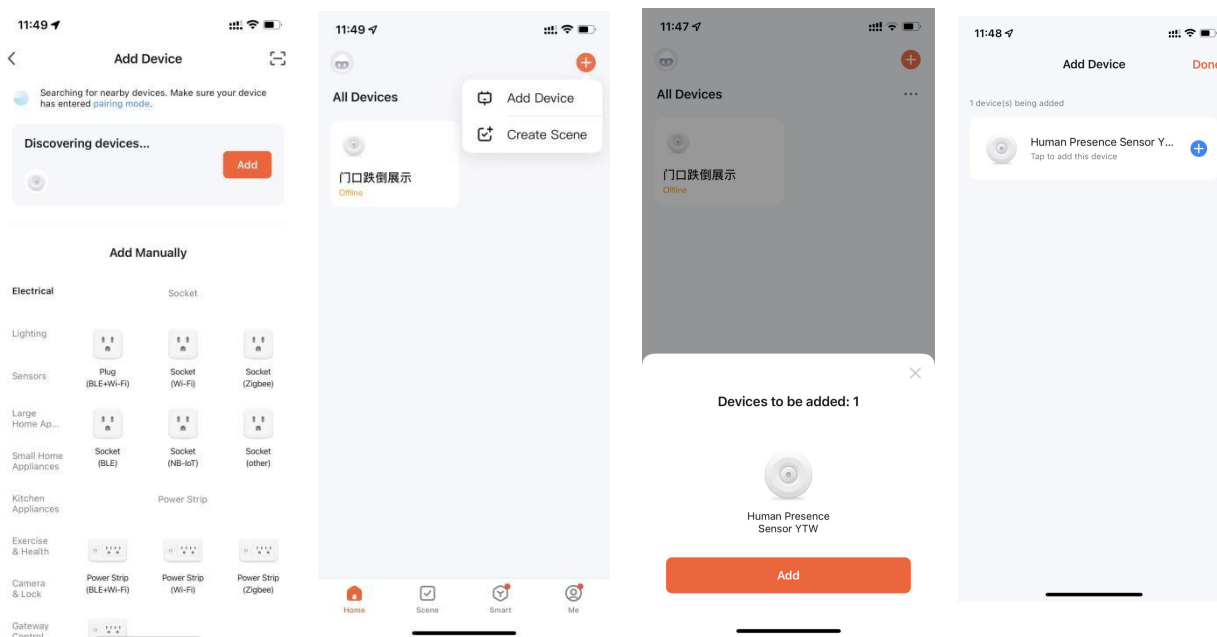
11:49

Add Device

Searching for nearby devices. Make sure your device has entered pairing mode.

Discovering devices...

Add

Add Manually

Electrical

Socket

Lighting

Sensors

Plug (BLE+Wi-Fi)

Socket (Wi-Fi)

Socket (Zigbee)

Large Home Ap...

Small Home Appliances

Socket (BLE)

Socket (NB-IoT)

Socket (other)

Kitchen Appliances

Power Strip

Exercise & Health

Camera & Lock

Power Strip (BLE+Wi-Fi)

Power Strip (Wi-Fi)

Power Strip (Zigbee)

Gateway Control

11:49

All Devices

Add Device

Create Scene

门口跌倒展示

Offline

Home

Scene

Smart

Me

11:47

All Devices

门口跌倒展示

Offline

Devices to be added: 1

Human Presence Sensor YTW

Add

11:48

Add Device

Done

1 device(s) being added

Human Presence Sensor Y...

Tap to add this device